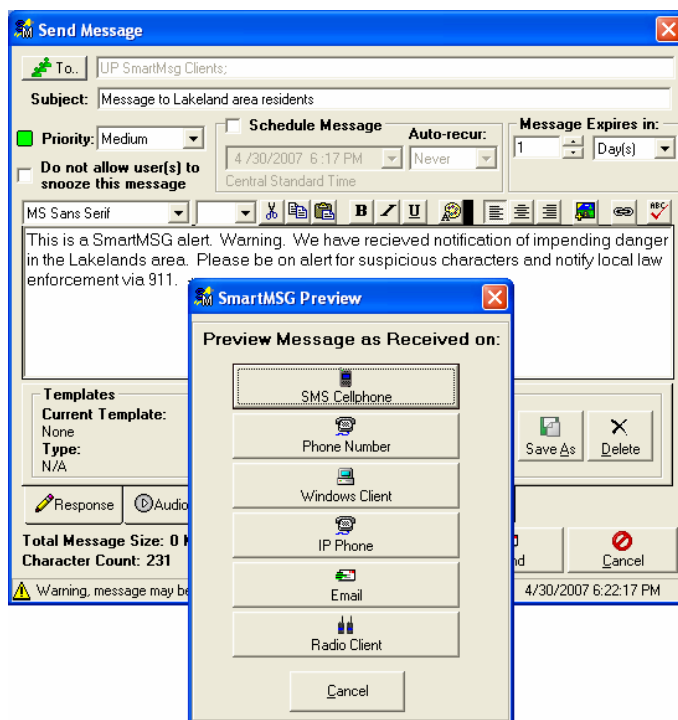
Send Message

To..
UP SmartMsg Clients;

Subject: Message to Lakeland area residents

Priority: Medium

Do not allow user(s) to snooze this message

Schedule Message

Auto-recur:

4/30/2007 6:17 PM

Never

Central Standard Time

Message Expires in:

1

Day(s)

MS Sans Serif

B I U

This is a SmartMSG alert. Warning. We have recieved notification of impending danger in the Lakelands area. Please be on alert for suspicious characters and notify local law enforcement via 911.

Templates
Current Template:
None
Type:
N/A

Save As

Delete

Response

Audio

Total Message Size: 0 K

Character Count: 231

nd

Cancel

Warning, message may be

4/30/2007 6:22:17 PM

SmartMSG Preview

Preview Message as Received on:

SMS Cellphone

Phone Number

Windows Client

IP Phone

Email

Radio Client

Cancel